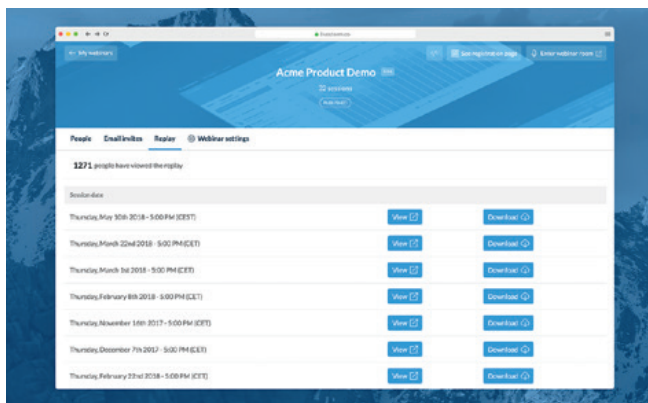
← My webinars

See registration page

Enter webinar room

Acme Product Demo

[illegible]

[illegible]

People

Email invites

Replay

Webinar settings

1271 people have viewed the replay

Session date

Thursday, May 10th 2018 - 5:00 PM (CEST)

View

Download

Thursday, March 22nd 2018 - 5:00 PM (CET)

View

Download

Thursday, March 1st 2018 - 5:00 PM (CET)

View

Download

Thursday, February 8th 2018 - 5:00 PM (CET)

View

Download

Thursday, November 16th 2017 - 5:00 PM (CET)

View

Download

Thursday, December 7th 2017 - 5:00 PM (CET)

View

Download

Thursday, February 22nd 2018 - 5:00 PM (CET)

View

Download